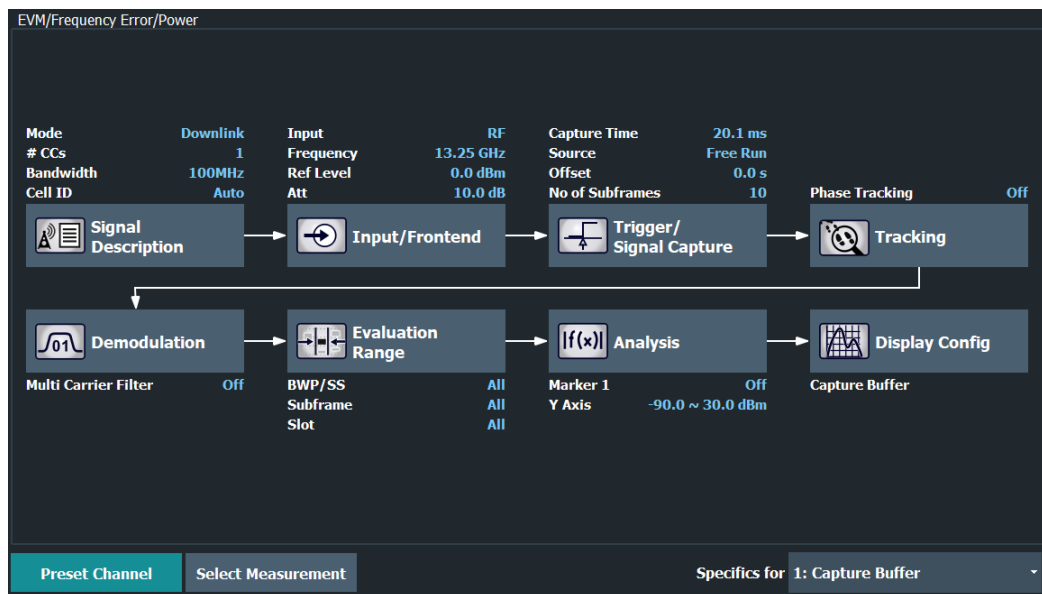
EVM/Frequency Error/Power

Mode Downlink
# CCs 1
Bandwidth 100MHz
Cell ID Auto

Signal Description

Input RF
Frequency 13.25 GHz
Ref Level 0.0 dBm
Att 10.0 dB

Input/Frontend

Capture Time 20.1 ms
Source Free Run
Offset 0.0 s
No of Subframes 10

Trigger/ Signal Capture

Phase Tracking Off

Tracking

Demodulation

Multi Carrier Filter Off

Evaluation Range

BWP/SS All
Subframe All
Slot All

Analysis

Marker 1 Off
Y Axis -90.0 ~ 30.0 dBm

Display Config

Capture Buffer

Preset Channel

Select Measurement

Specifics for 1: Capture Buffer